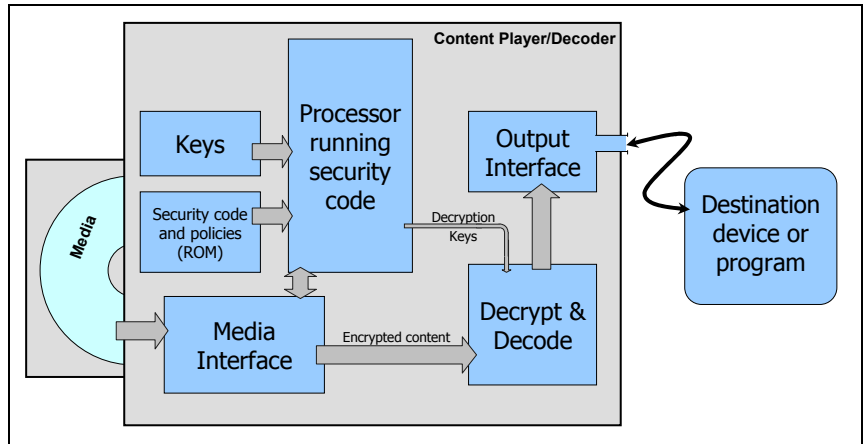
Content Player/Decoder

Keys

Processor running security code

Output Interface

Destination device or program

Security code and policies (ROM)

Decryption Keys

Media

Media Interface

Encrypted content

Decrypt & Decode